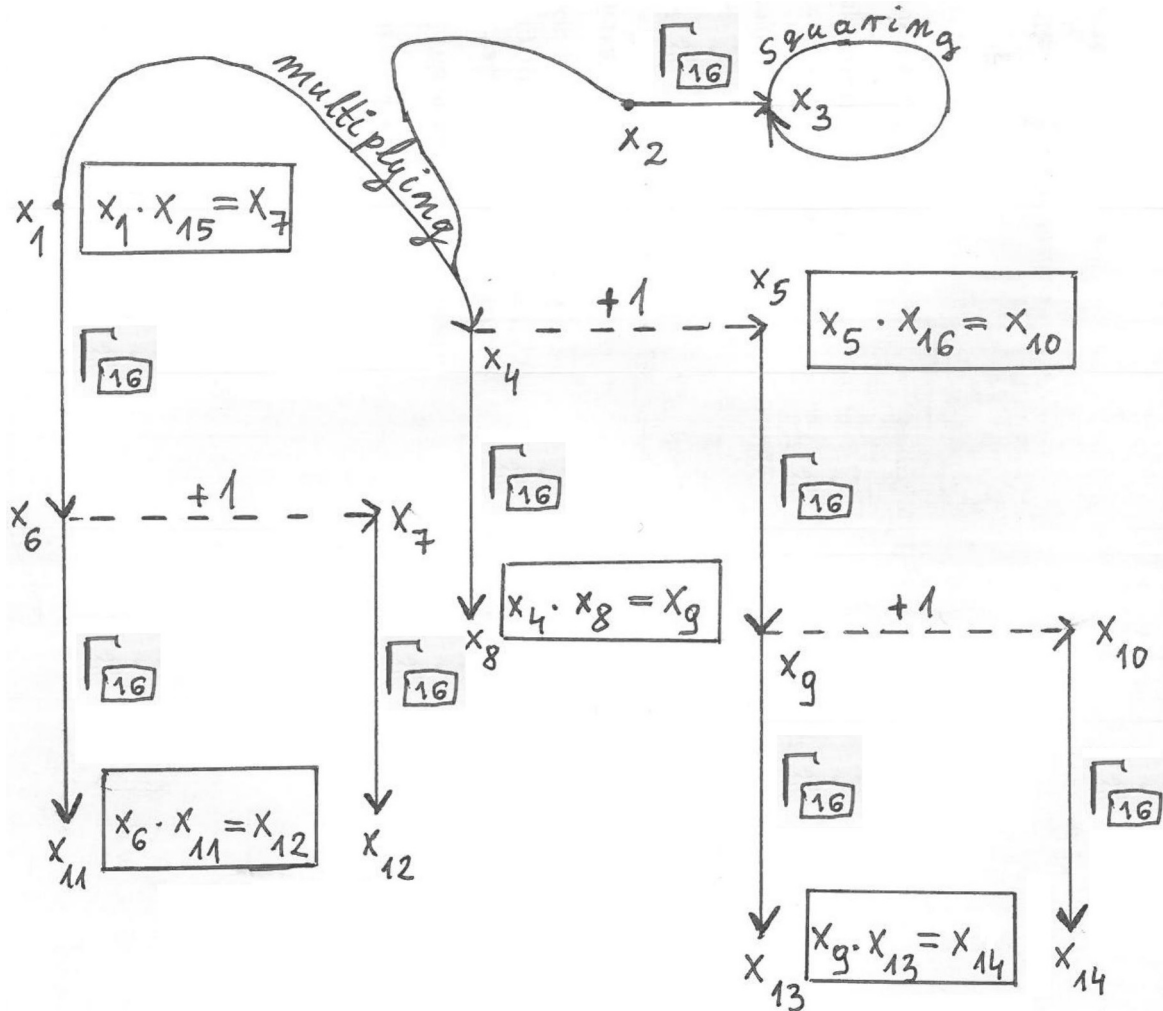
multiplying

$\Gamma_{16}$

squaring

$x_3$

$x_2$

$x_1$

$x_1 \cdot x_{15} = x_7$

$\Gamma_{16}$

$x_4$

+1

$x_5$

$x_5 \cdot x_{16} = x_{10}$

$\Gamma_{16}$

$\Gamma_{16}$

$x_6$

+1

$x_7$

$x_4 \cdot x_8 = x_9$

$x_8$

+1

$x_9$

$x_{10}$

$\Gamma_{16}$

$\Gamma_{16}$

$\Gamma_{16}$

$\Gamma_{16}$

$x_{11}$

$x_6 \cdot x_{11} = x_{12}$

$x_{12}$

$x_{13}$

$x_9 \cdot x_{13} = x_{14}$

$x_{14}$